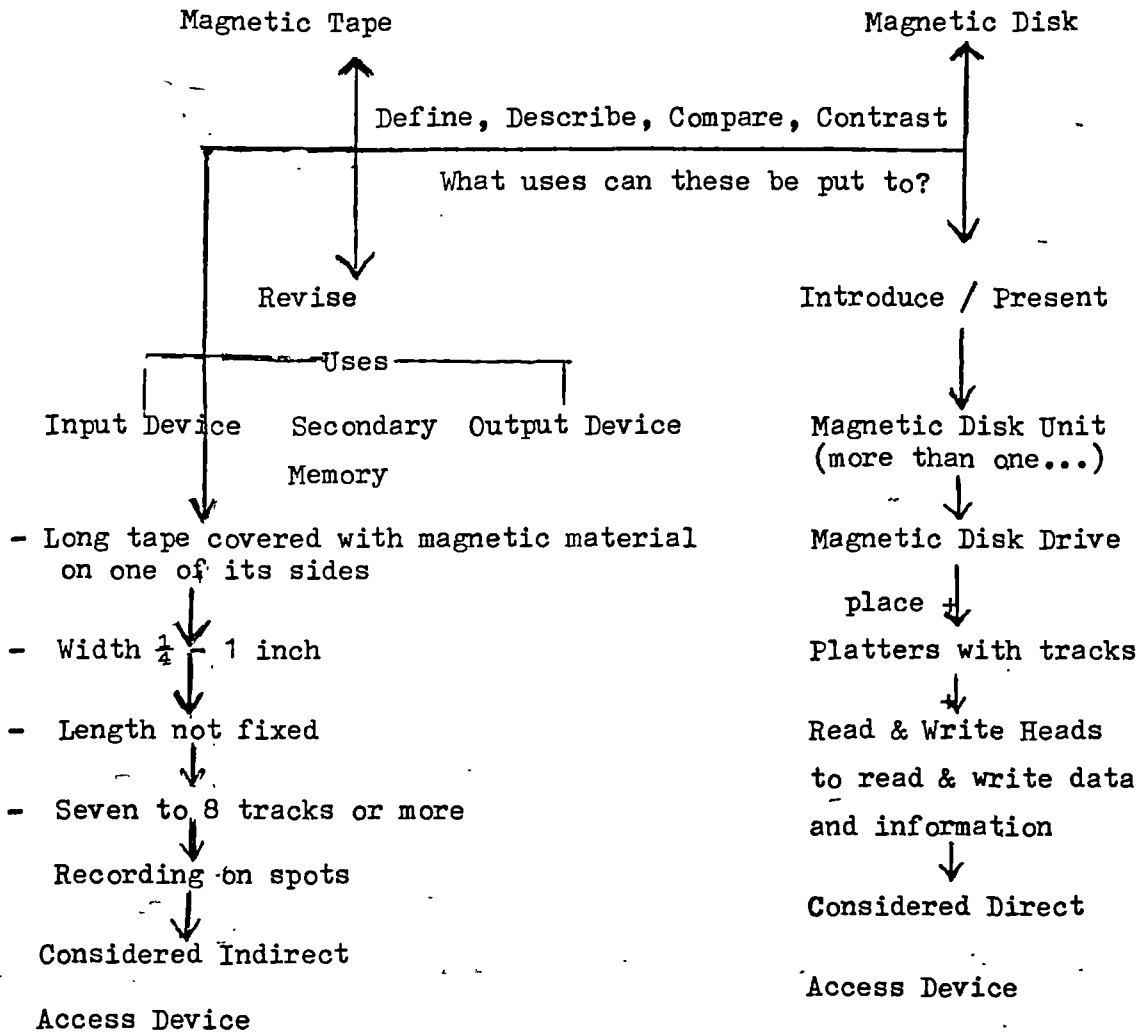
Magnetic Tape

Magnetic Disk

Define, Describe, Compare, Contrast

What uses can these be put to?

Revise

Introduce / Present

Uses

Input Device

Secondary Memory

Output Device

- Long tape covered with magnetic material on one of its sides

- Width $\frac{1}{4}$ - 1 inch

- Length not fixed

- Seven to 8 tracks or more

Recording on spots

Considered Indirect Access Device

Magnetic Disk Unit (more than one...)

Magnetic Disk Drive

place

Platters with tracks

Read & Write Heads to read & write data and information

Considered Direct Access Device